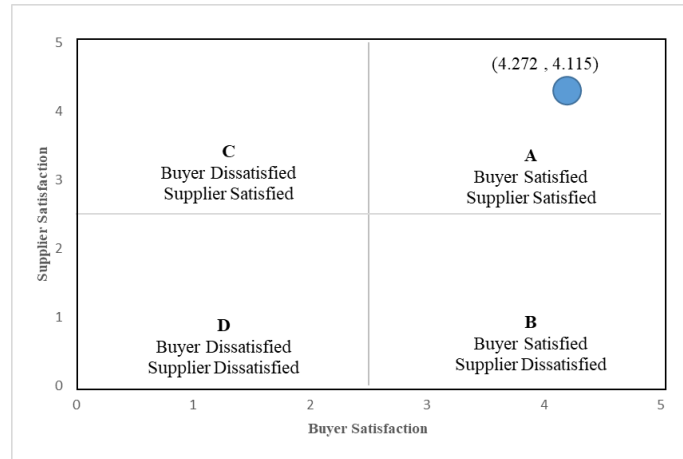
Supplier Satisfaction

5

4

3

2

1

0

(4.272 , 4.115)

C
Buyer Dissatisfied
Supplier Satisfied

A
Buyer Satisfied
Supplier Satisfied

D
Buyer Dissatisfied
Supplier Dissatisfied

B
Buyer Satisfied
Supplier Dissatisfied

0 1 2 3 4 5

Buyer Satisfaction